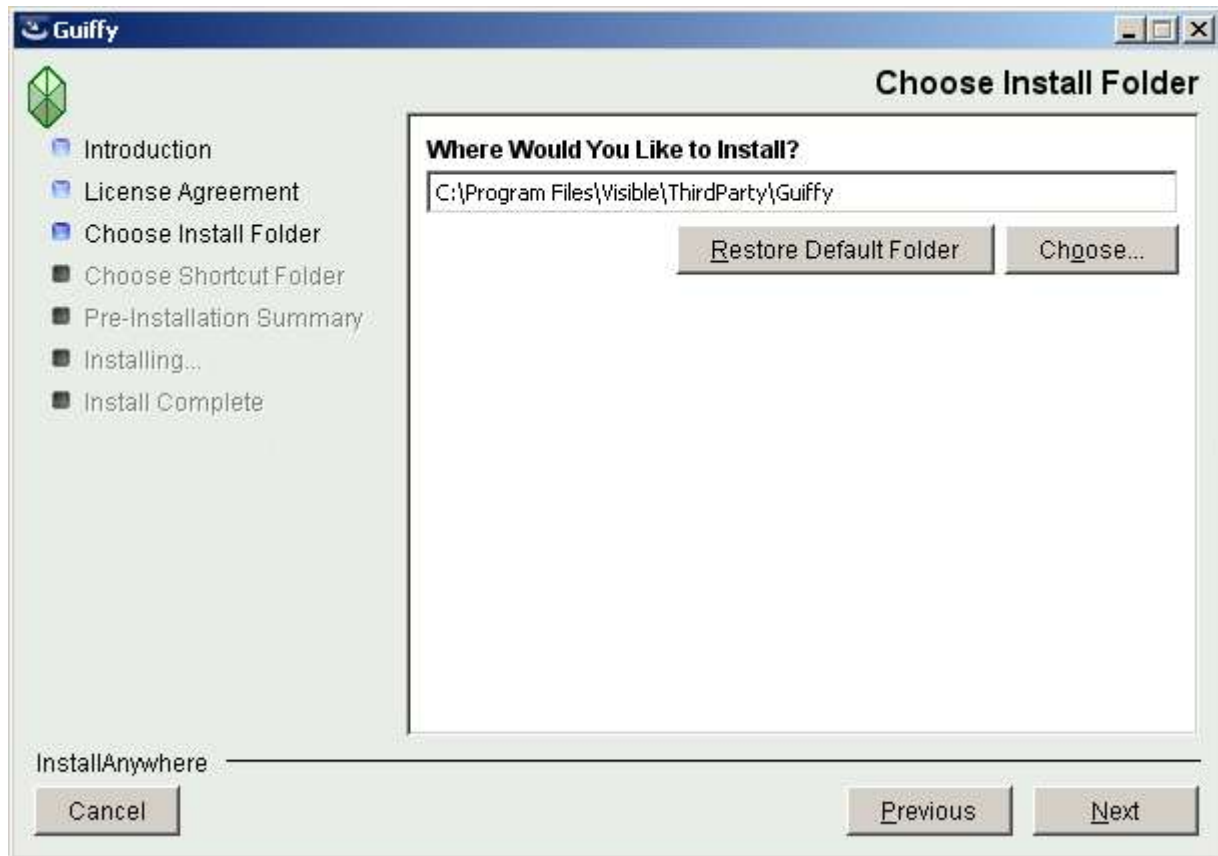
Guiffy

Choose Install Folder

Introduction
License Agreement
Choose Install Folder
Choose Shortcut Folder
Pre-Installation Summary
Installing...
Install Complete

Where Would You Like to Install?

C:\Program Files\Visible\ThirdParty\Guiffy

Restore Default Folder

Choose...

InstallAnywhere

Cancel

Previous

Next